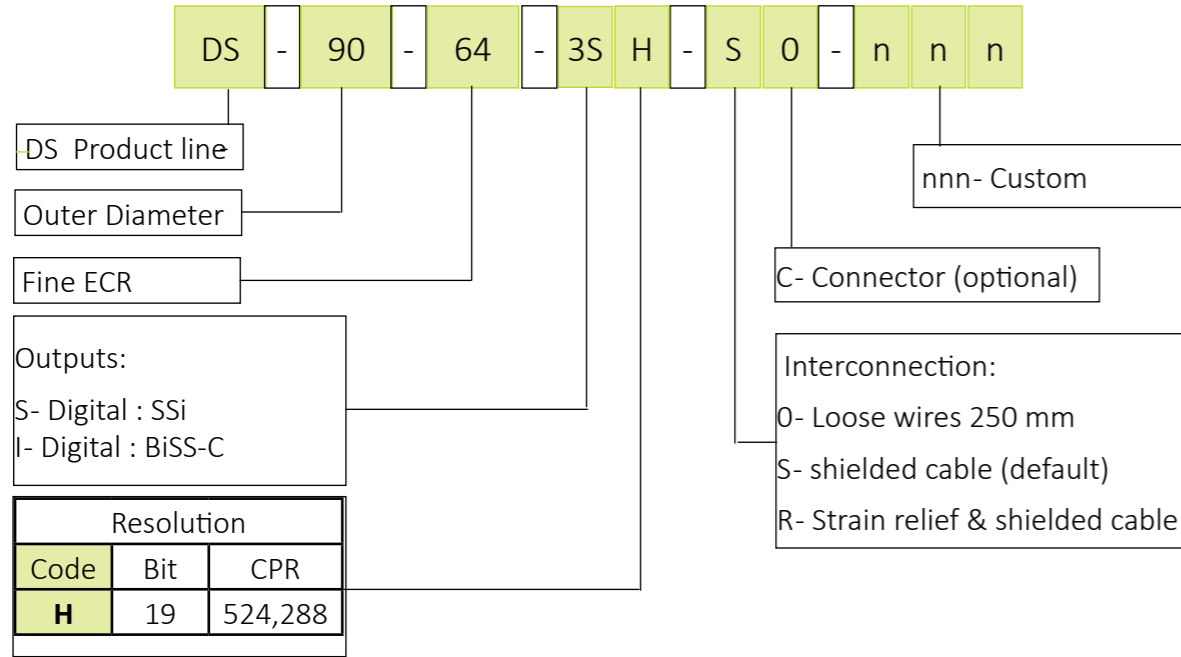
DS - 90 - 64 - 3S H - S 0 - n n n

DS Product line

Outer Diameter

Fine ECR

Outputs:

S- Digital : SSi
I- Digital : BiSS-C

| Resolution | | |
|---|---|---|
| Code | Bit | CPR |
| **H** | 19 | 524,288 |

nnn- Custom

C- Connector (optional)

Interconnection:

0- Loose wires 250 mm

S- shielded cable (default)

R- Strain relief & shielded cable